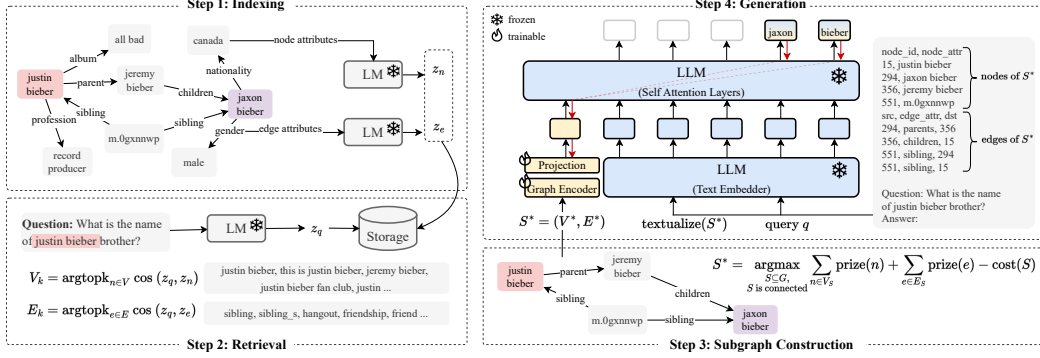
Step 1: Indexing

all bad
album
justin bieber
parent
jeremy bieber
canada
node attributes
nationality
children
jaxon bieber
sibling
m.0gxnnwp
sibling
gender
edge attributes
profession
record producer
male
LM
LM
$z_n$
$z_e$

Step 2: Retrieval

**Question:** What is the name of justin bieber brother?
LM
$z_q$
Storage

$V_k = \text{argtopk}_{n \in V} \cos(z_q, z_n)$
justin bieber, this is justin bieber, jeremy bieber, justin bieber fan club, justin ...

$E_k = \text{argtopk}_{e \in E} \cos(z_q, z_e)$
sibling, sibling_s, hangout, friendship, friend ...

Step 4: Generation

frozen
trainable

jaxon
bieber

LLM
(Self Attention Layers)

Projection
Graph Encoder

LLM
(Text Embedder)

$S^* = (V^*, E^*)$
textualize$(S^*)$
query $q$

node_id, node_attr
15, justin bieber
294, jaxon bieber
356, jeremy bieber
551, m.0gxnnwp
nodes of $S^*$

src, edge_attr, dst
294, parents, 356
356, children, 15
551, sibling, 294
551, sibling, 15
edges of $S^*$

Question: What is the name of justin bieber brother?
Answer:

Step 3: Subgraph Construction

justin bieber
parent
jeremy bieber
sibling
children
m.0gxnnwp
sibling
jaxon bieber

$S^* = \underset{S \subseteq G, \\ S \text{ is connected}}{\text{argmax}} \sum_{n \in V_S} \text{prize}(n) + \sum_{e \in E_S} \text{prize}(e) - \text{cost}(S)$